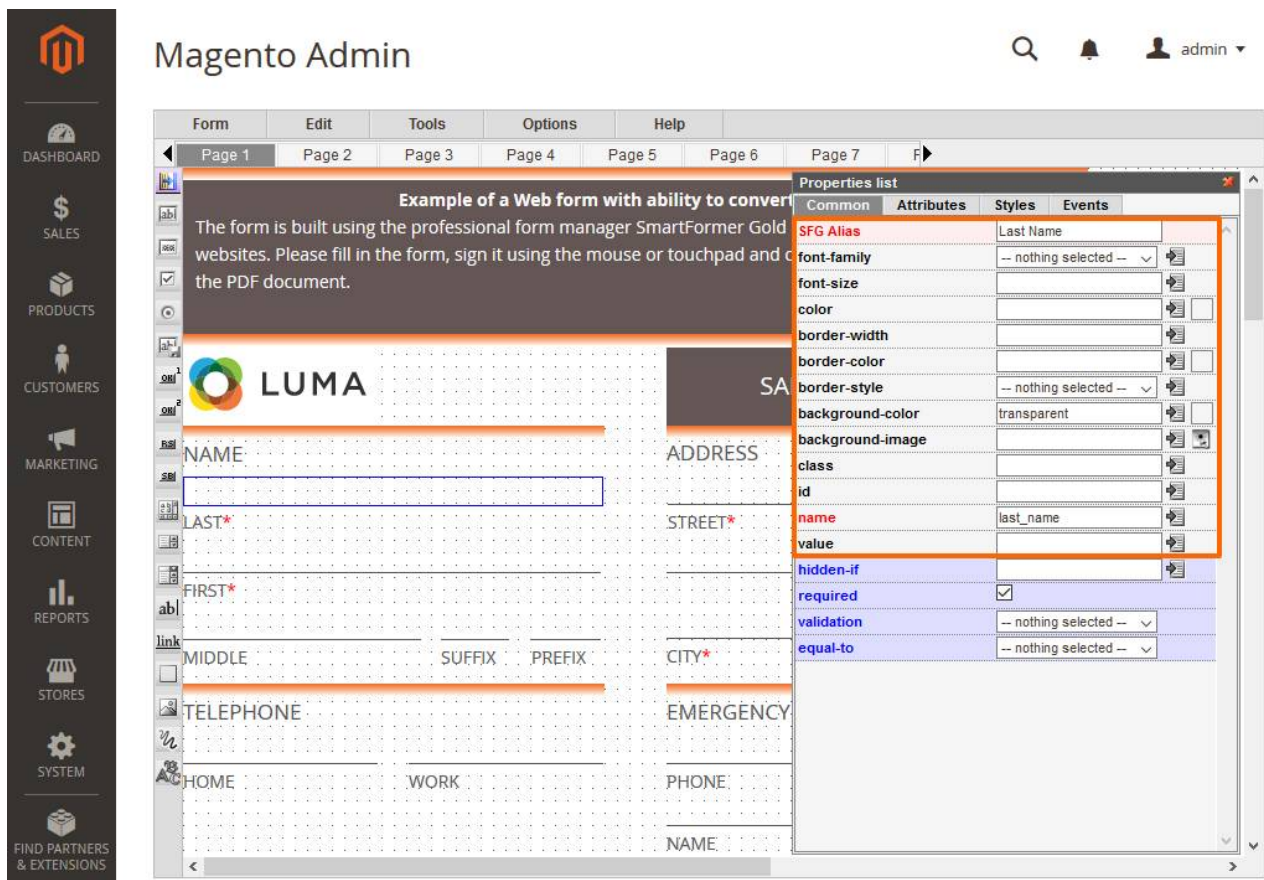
DASHBOARD
SALES
PRODUCTS
CUSTOMERS
MARKETING
CONTENT
REPORTS
STORES
SYSTEM
FIND PARTNERS & EXTENSIONS

Magento Admin

admin

Form | Edit | Tools | Options | Help

Page 1 | Page 2 | Page 3 | Page 4 | Page 5 | Page 6 | Page 7 | F

Example of a Web form with ability to convert

The form is built using the professional form manager SmartFormer Gold websites. Please fill in the form, sign it using the mouse or touchpad and c the PDF document.

LUMA

SA

NAME

LAST*

FIRST*

MIDDLE SUFFIX PREFIX

ADDRESS

STREET*

CITY*

TELEPHONE

HOME WORK

EMERGENCY

PHONE

NAME

Properties list

Common | Attributes | Styles | Events

| | |
|---|---|
| SFG Alias | Last Name |
| font-family | -- nothing selected -- |
| font-size | |
| color | |
| border-width | |
| border-color | |
| border-style | -- nothing selected -- |
| background-color | transparent |
| background-image | |
| class | |
| id | |
| name | last_name |
| value | |
| hidden-if | |
| required | ☑ |
| validation | -- nothing selected -- |
| equal-to | -- nothing selected -- |